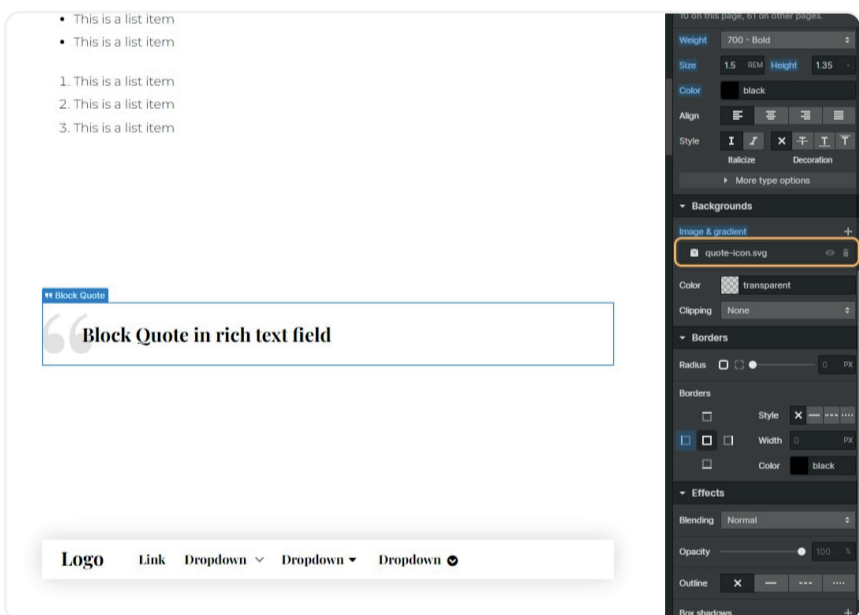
- This is a list item
- This is a list item

1. This is a list item
2. This is a list item
3. This is a list item

Block Quote

Block Quote in rich text field

Logo Link Dropdown Dropdown Dropdown

10 on this page, 61 on other pages.
Weight 700 - Bold
Size 1.5 REM Height 1.35
Color black
Align
Style
Italicize Decoration
More type options
Backgrounds
Image & gradient
quote-icon.svg
Color transparent
Clipping None
Borders
Radius 0 PX
Borders
Style
Width 0 PX
Color black
Effects
Blending Normal
Opacity 100 %
Outline
Box shadows